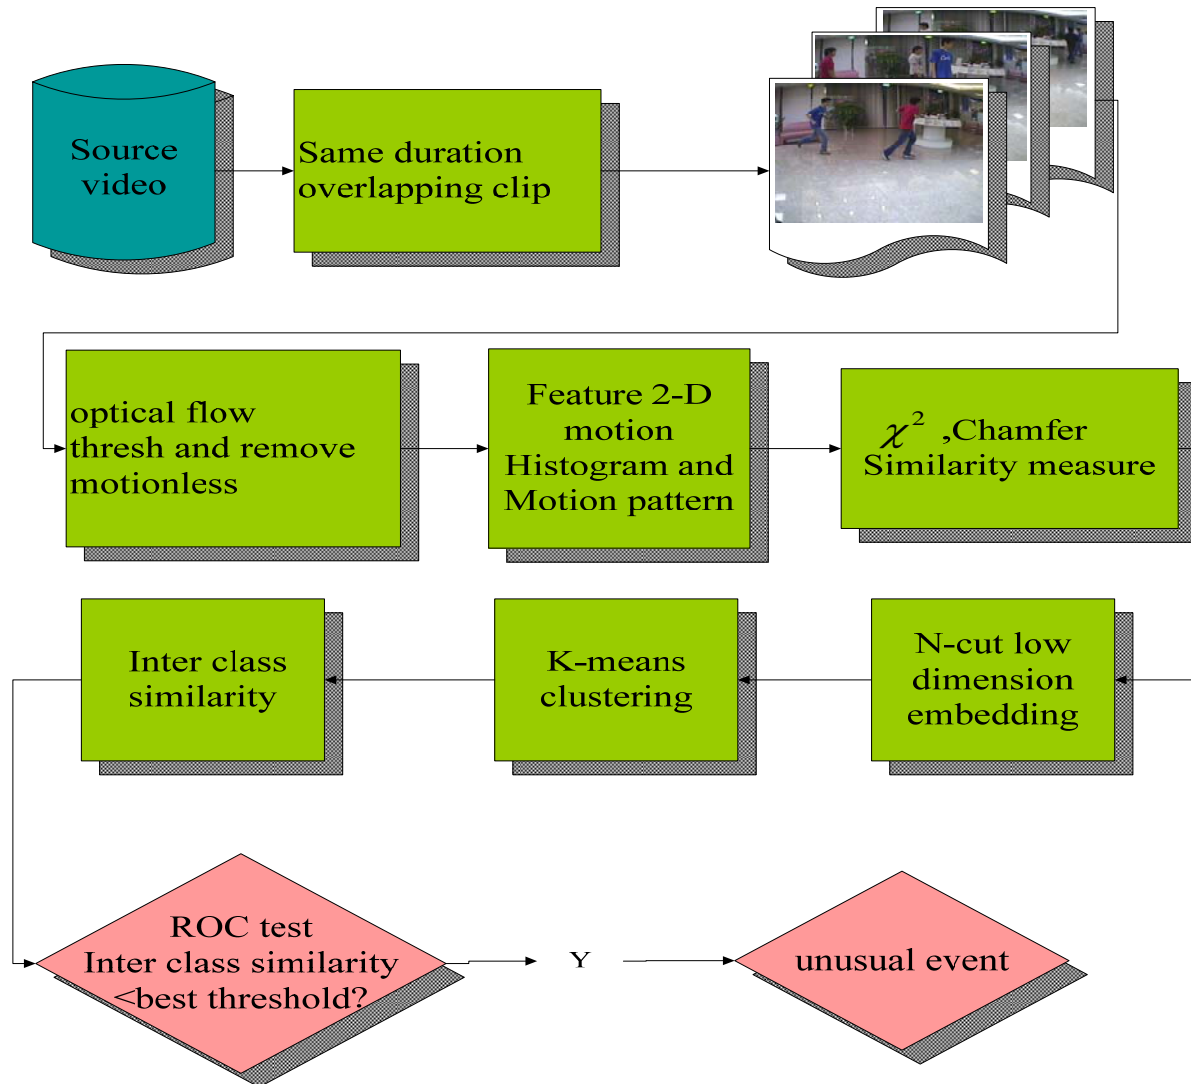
Source video

Same duration overlapping clip

optical flow thresh and remove motionless

Feature 2-D motion Histogram and Motion pattern

$\chi^2$ ,Chamfer Similarity measure

N-cut low dimension embedding

K-means clustering

Inter class similarity

ROC test Inter class similarity <best threshold?

Y

unusual event